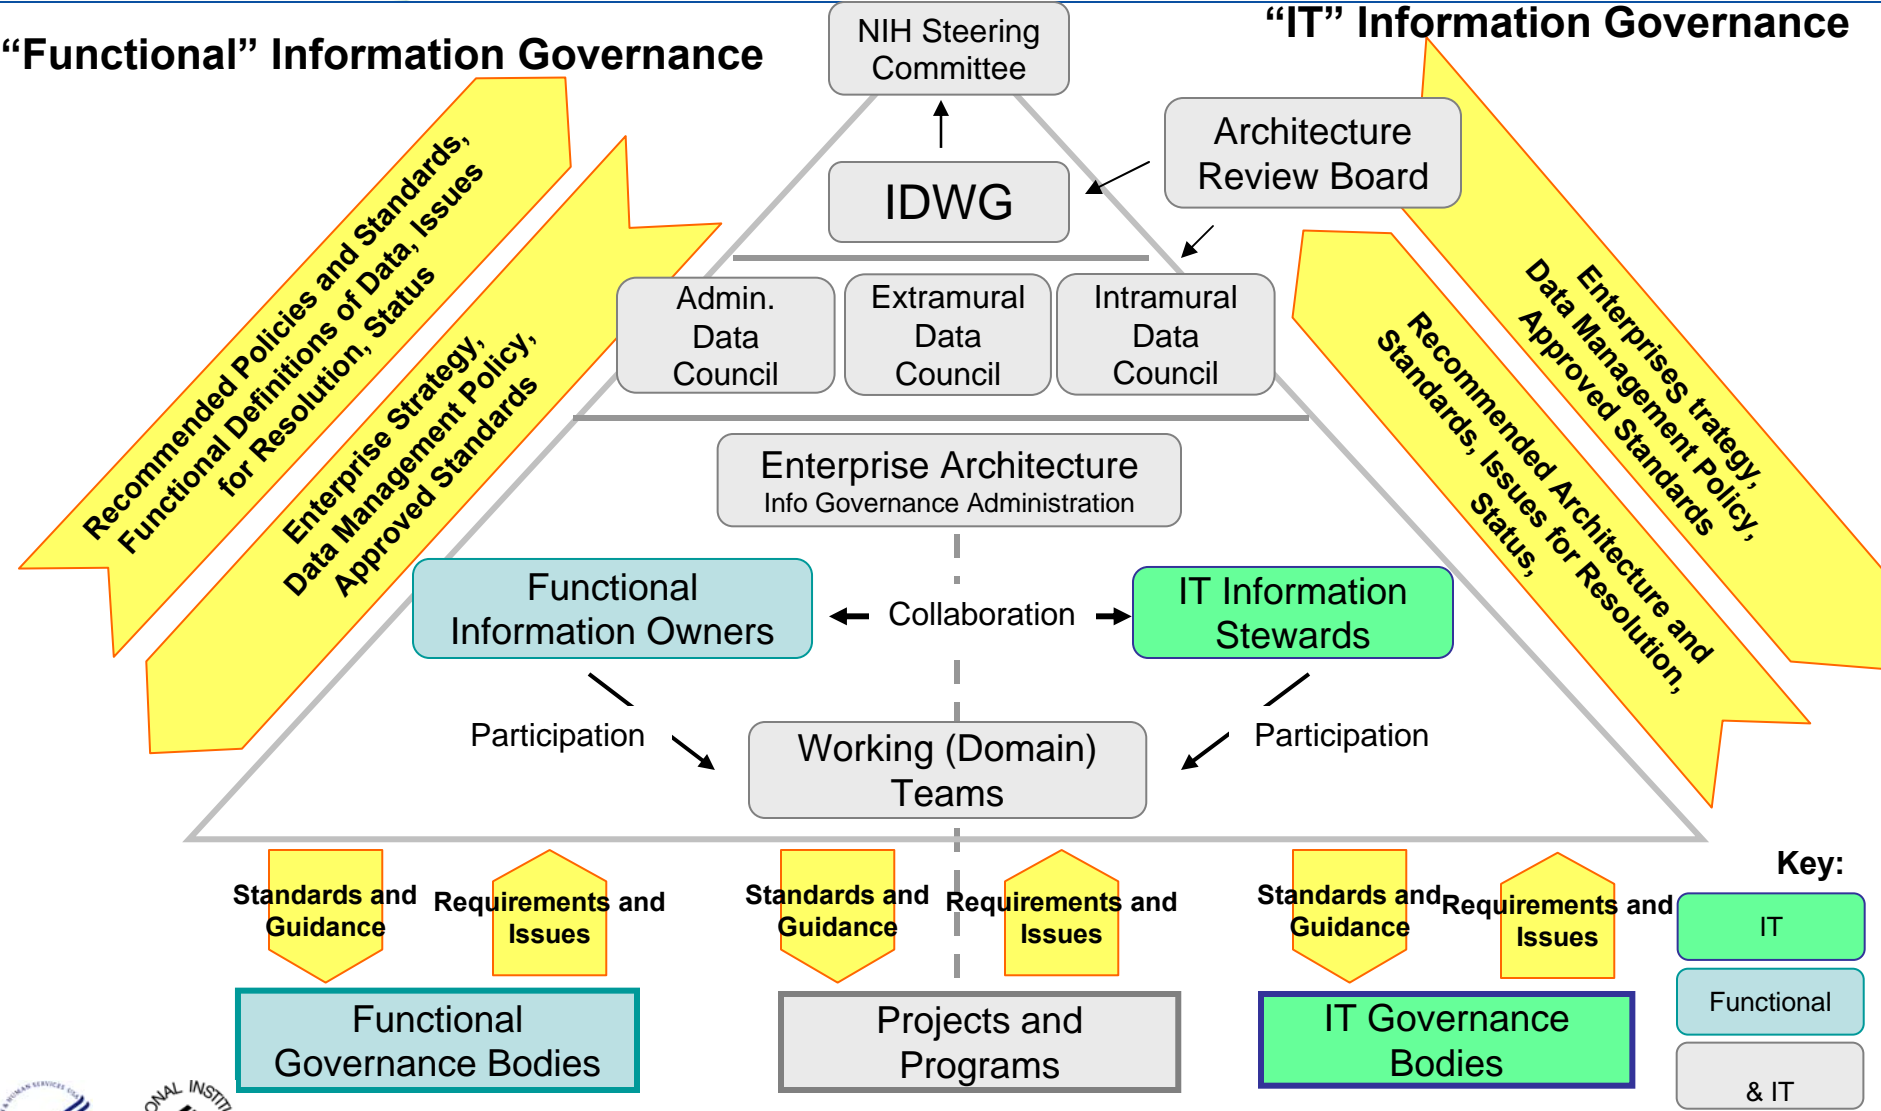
“Functional” Information Governance

NIH Steering Committee

“IT” Information Governance

Architecture Review Board

IDWG

Recommended Policies and Standards, Functional Definitions of Data, Issues for Resolution, Status

Enterprise Strategy, Data Management Policy, Approved Standards

Enterprises trategy, Data Management Policy, Approved Standards

Recommended Architecture and Standards, Issues for Resolution, Status,

Admin. Data Council

Extramural Data Council

Intramural Data Council

Enterprise Architecture
Info Governance Administration

Functional Information Owners

Collaboration

IT Information Stewards

Participation

Participation

Working (Domain) Teams

Standards and Guidance

Requirements and Issues

Standards and Guidance

Requirements and Issues

Standards and Guidance

Requirements and Issues

Key:

IT

Functional

& IT

Functional Governance Bodies

Projects and Programs

IT Governance Bodies